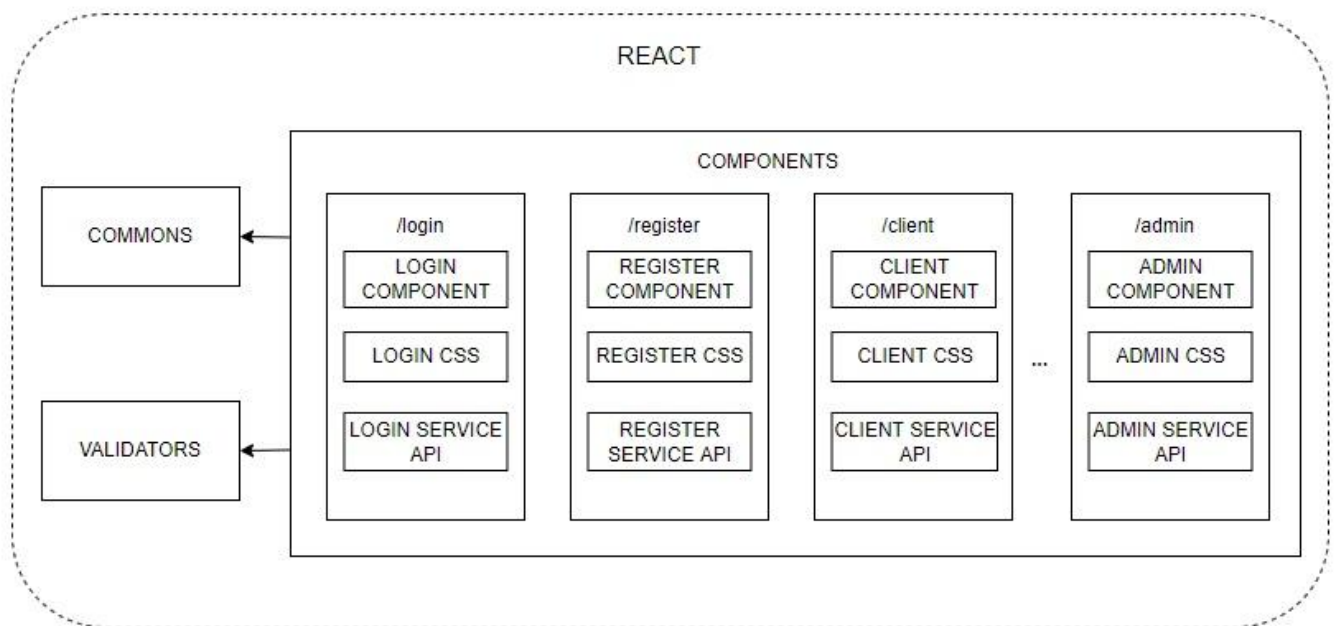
REACT

COMMONS

VALIDATORS

COMPONENTS

/login

LOGIN COMPONENT

LOGIN CSS

LOGIN SERVICE API

/register

REGISTER COMPONENT

REGISTER CSS

REGISTER SERVICE API

/client

CLIENT COMPONENT

CLIENT CSS

CLIENT SERVICE API

...

/admin

ADMIN COMPONENT

ADMIN CSS

ADMIN SERVICE API